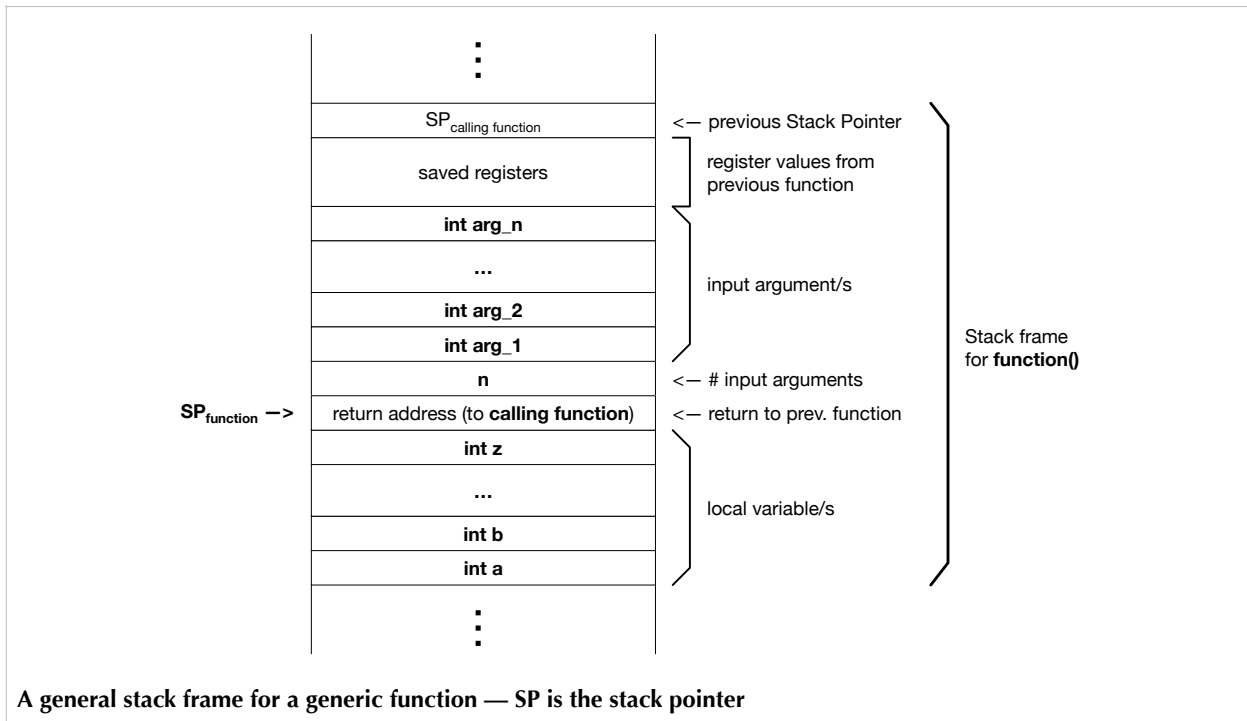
⋮

$SP_{calling\ function}$ <— previous Stack Pointer

saved registers

register values from previous function

int arg_n

...

int arg_2

int arg_1

input argument/s

n <— # input arguments

$SP_{function}$ —> return address (to calling function) <— return to prev. function

int z

...

int b

int a

local variable/s

Stack frame for function()

⋮

A general stack frame for a generic function — SP is the stack pointer